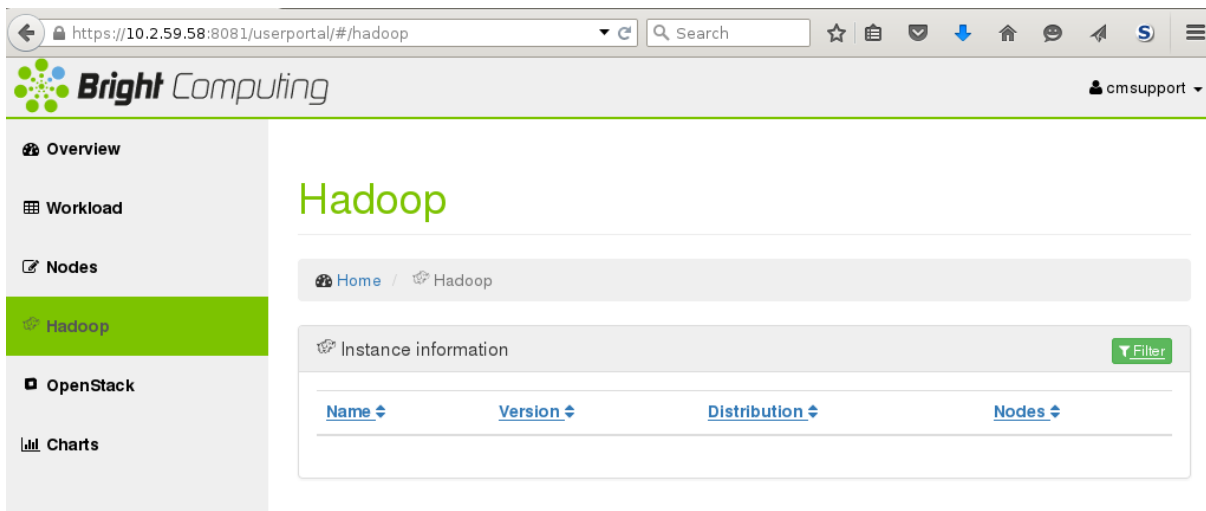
https://10.2.59.58:8081/userportal/#/hadoop

Search

Bright Computing

cmsupport

Overview

Workload

Nodes

Hadoop

OpenStack

Charts

Hadoop

Home / Hadoop

Instance information

Filter

| Name | Version | Distribution | Nodes |
|---|---|---|---|